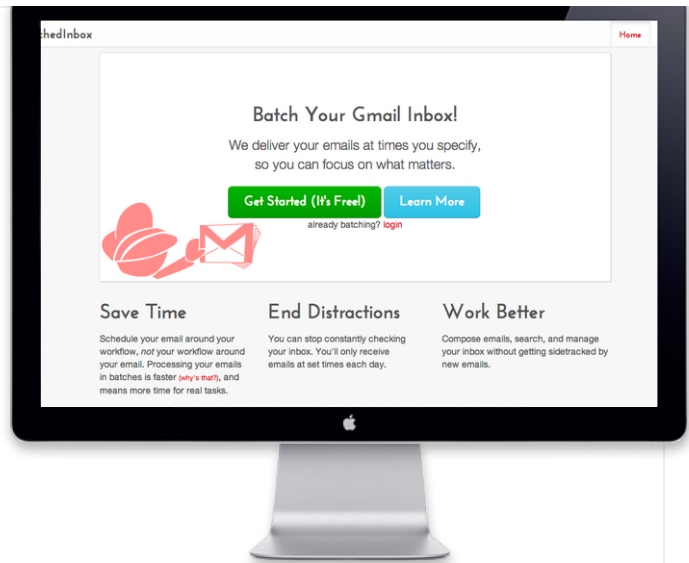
chedInbox

Home

Batch Your Gmail Inbox!

We deliver your emails at times you specify, so you can focus on what matters.

Get Started (It's Free!)

Learn More

already batching? login

Save Time

Schedule your email around your workflow, *not* your workflow around your email. Processing your emails in batches is faster (why's that?), and means more time for real tasks.

End Distractions

You can stop constantly checking your inbox. You'll only receive emails at set times each day.

Work Better

Compose emails, search, and manage your inbox without getting sidetracked by new emails.